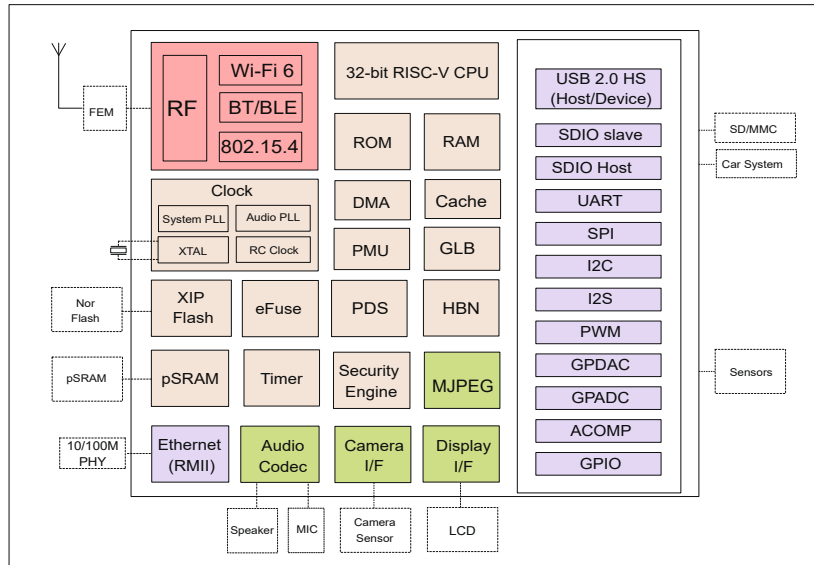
FEM

RF
Wi-Fi 6
BT/BLE
802.15.4

32-bit RISC-V CPU

ROM
RAM

Clock
System PLL
Audio PLL
XTAL
RC Clock

DMA
Cache
PMU
GLB

Nor Flash
XIP Flash
eFuse
PDS
HBN

pSRAM
pSRAM
Timer
Security Engine
MJPEG

10/100M PHY
Ethernet (RMII)
Audio Codec
Camera I/F
Display I/F

Speaker
MIC
Camera Sensor
LCD

USB 2.0 HS (Host/Device)
SDIO slave
SDIO Host
UART
SPI
I2C
I2S
PWM
GPDAC
GPADC
ACOMP
GPIO

SD/MMC
Car System
Sensors